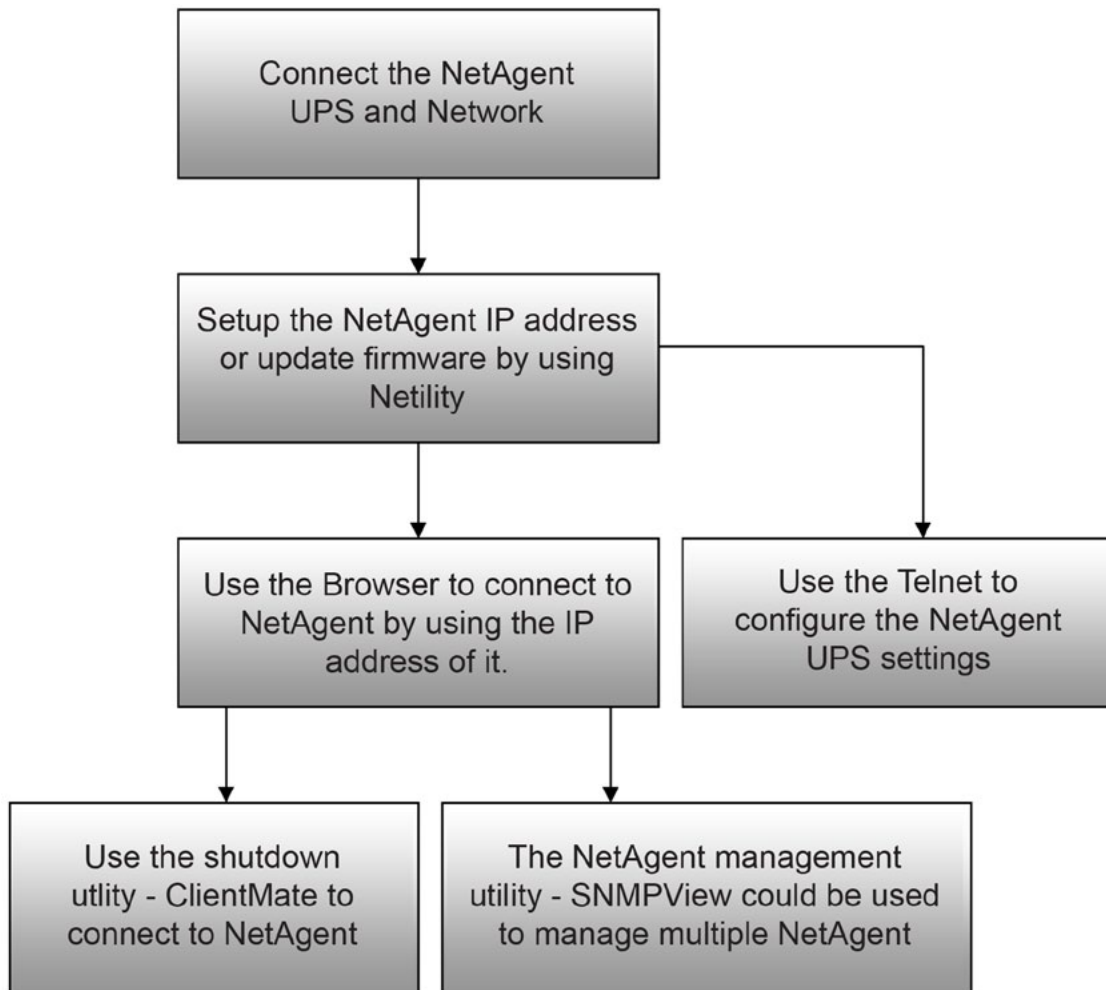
Connect the NetAgent UPS and Network

Setup the NetAgent IP address or update firmware by using Netility

Use the Browser to connect to NetAgent by using the IP address of it.

Use the Telnet to configure the NetAgent UPS settings

Use the shutdown utlity - ClientMate to connect to NetAgent

The NetAgent management utility - SNMPView could be used to manage multiple NetAgent